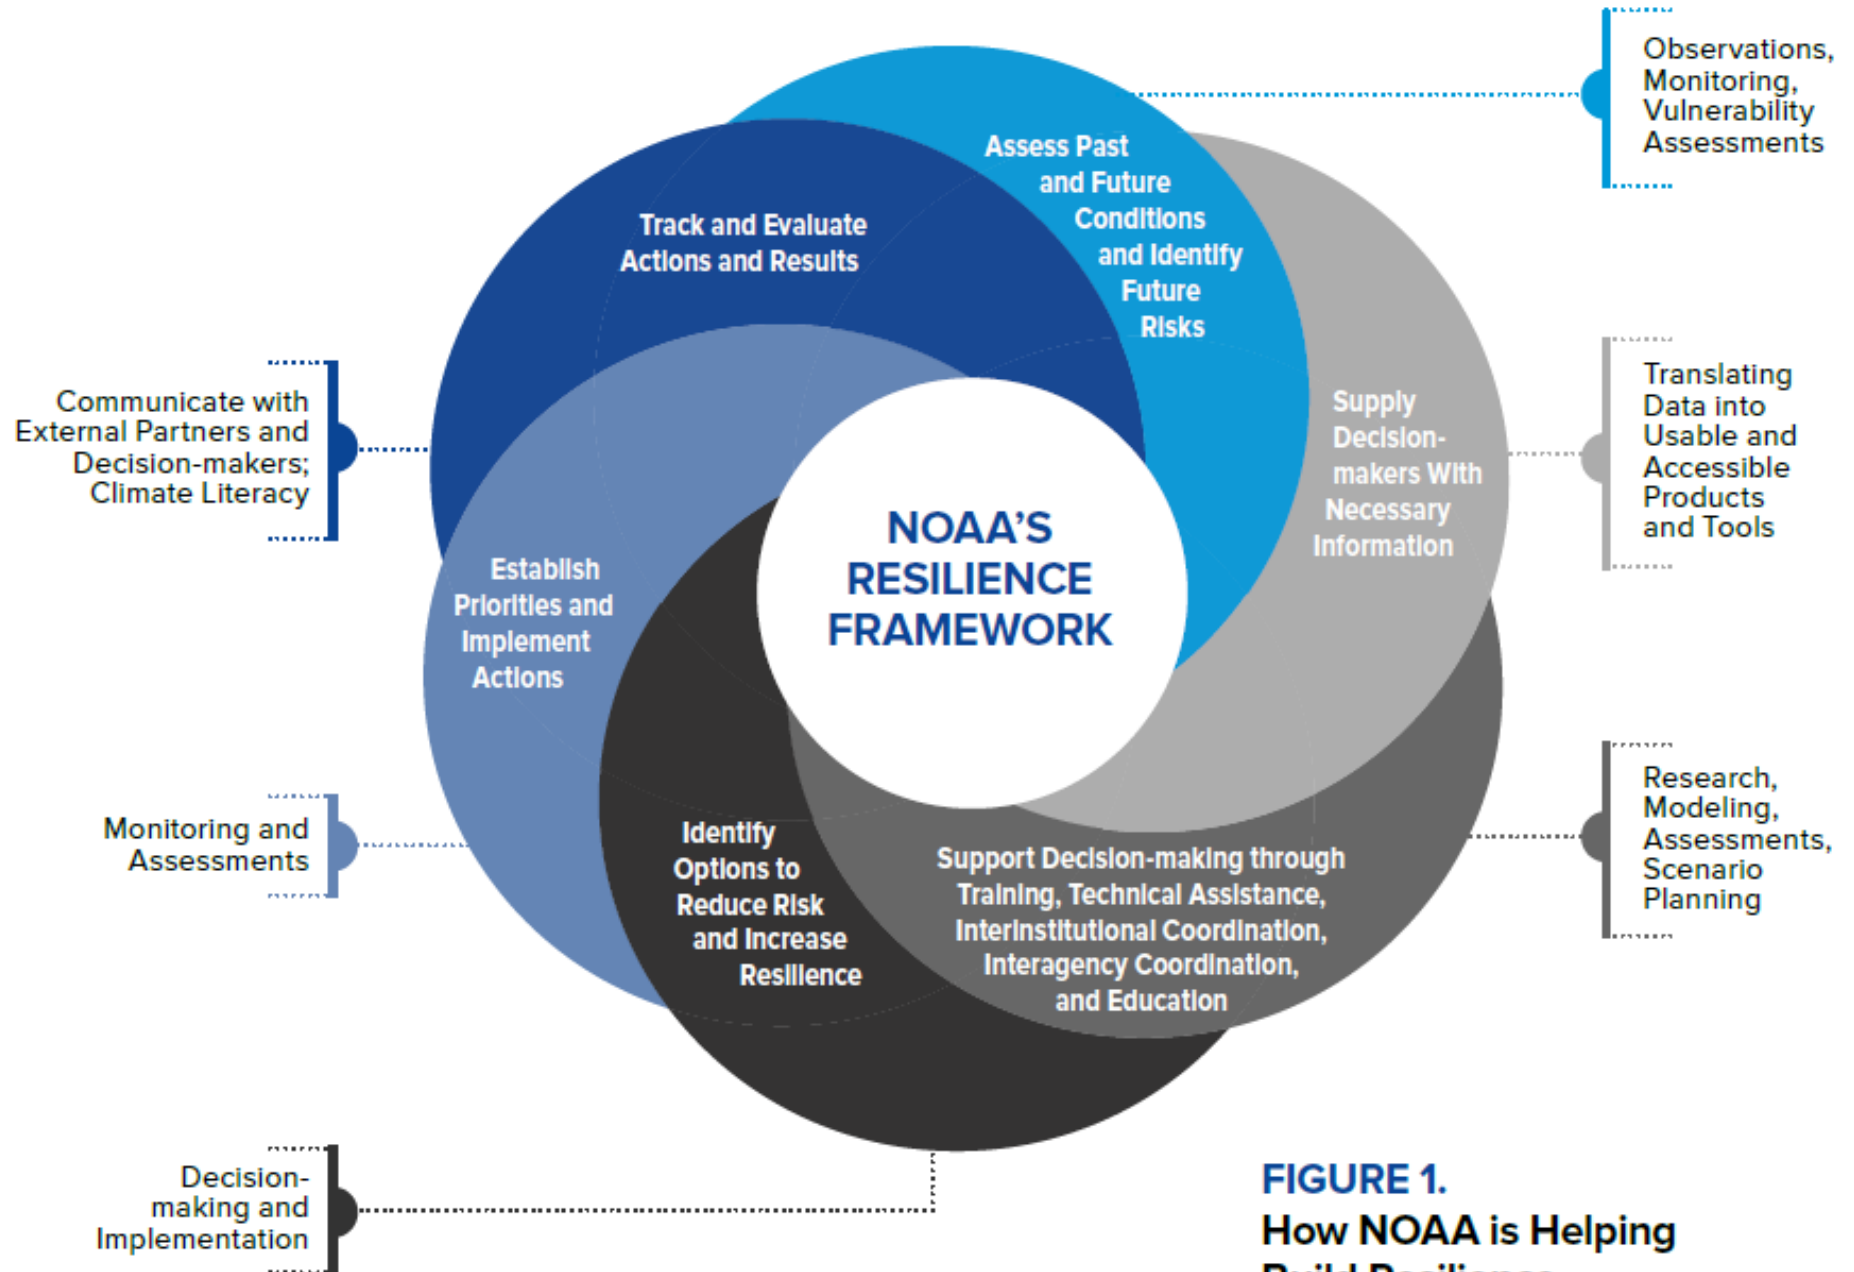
Observations, Monitoring, Vulnerability Assessments

Track and Evaluate Actions and Results

Assess Past and Future Conditions and Identify Future Risks

Communicate with External Partners and Decision-makers; Climate Literacy

Supply Decision-makers With Necessary Information

Translating Data into Usable and Accessible Products and Tools

NOAA'S RESILIENCE FRAMEWORK

Establish Priorities and Implement Actions

Monitoring and Assessments

Identify Options to Reduce Risk and Increase Resilience

Support Decision-making through Training, Technical Assistance, Interinstitutional Coordination, Interagency Coordination, and Education

Research, Modeling, Assessments, Scenario Planning

Decision-making and Implementation

FIGURE 1.
How NOAA is Helping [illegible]